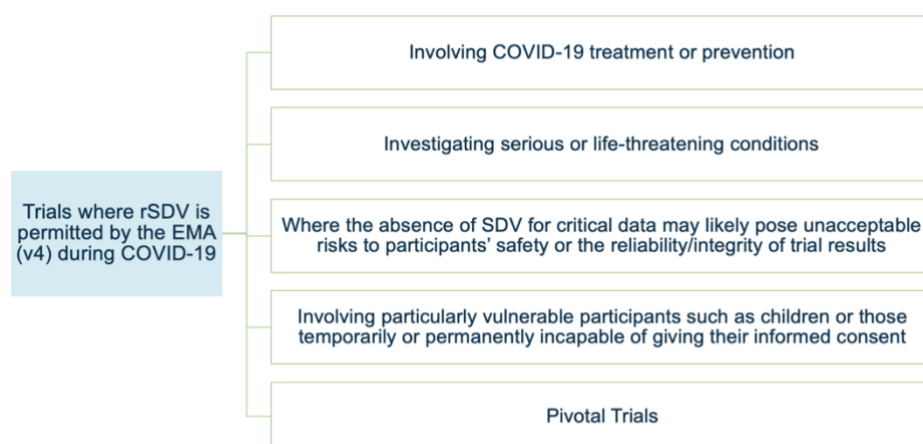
Trials where rSDV is permitted by the EMA (v4) during COVID-19

Involving COVID-19 treatment or prevention

Investigating serious or life-threatening conditions

Where the absence of SDV for critical data may likely pose unacceptable risks to participants' safety or the reliability/integrity of trial results

Involving particularly vulnerable participants such as children or those temporarily or permanently incapable of giving their informed consent

Pivotal Trials